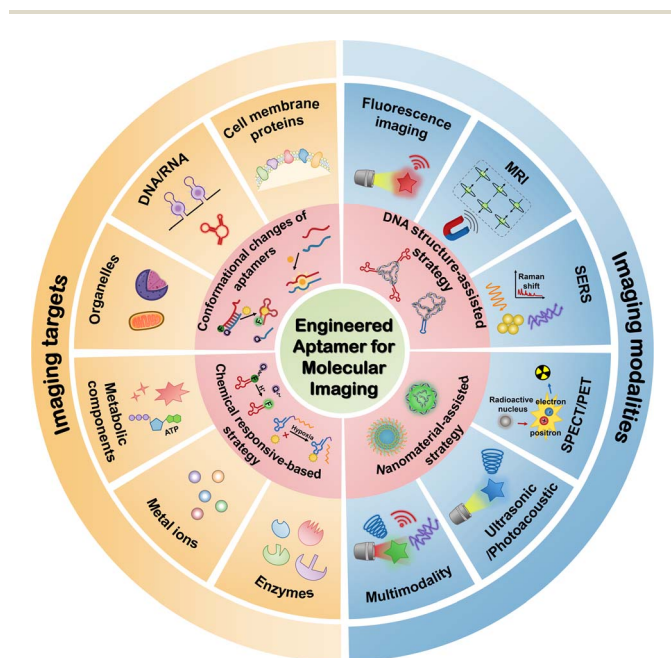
Engineered Aptamer for Molecular Imaging

Imaging targets

Cell membrane proteins

DNA/RNA

Organelles

Metabolic components

ATP

Metal ions

Enzymes

Conformational changes of aptamers

Chemical responsive-based strategy

Hypoxia

DNA structure-assisted strategy

Nanomaterial-assisted strategy

Imaging modalities

Fluorescence imaging

MRI

SERS

Raman shift

SPECT/PET

Radioactive nucleus

electron

positron

Ultrasonic /Photoacoustic

Multimodality